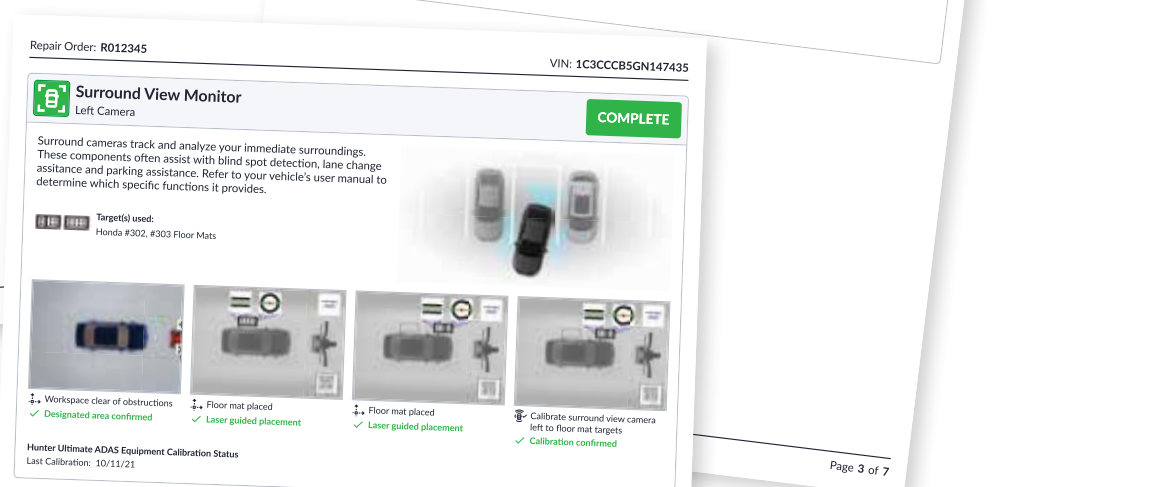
Repair Order: R012345

VIN: 1C3CCCB5GN147435

Surround View Monitor
Left Camera

COMPLETE

Surround cameras track and analyze your immediate surroundings. These components often assist with blind spot detection, lane change assistance and parking assistance. Refer to your vehicle's user manual to determine which specific functions it provides.

Target(s) used:
Honda #302, #303 Floor Mats

Workspace clear of obstructions
✓ Designated area confirmed

Floor mat placed
✓ Laser guided placement

Floor mat placed
✓ Laser guided placement

Calibrate surround view camera left to floor mat targets
✓ Calibration confirmed

Hunter Ultimate ADAS Equipment Calibration Status
Last Calibration: 10/11/21

Page 3 of 7